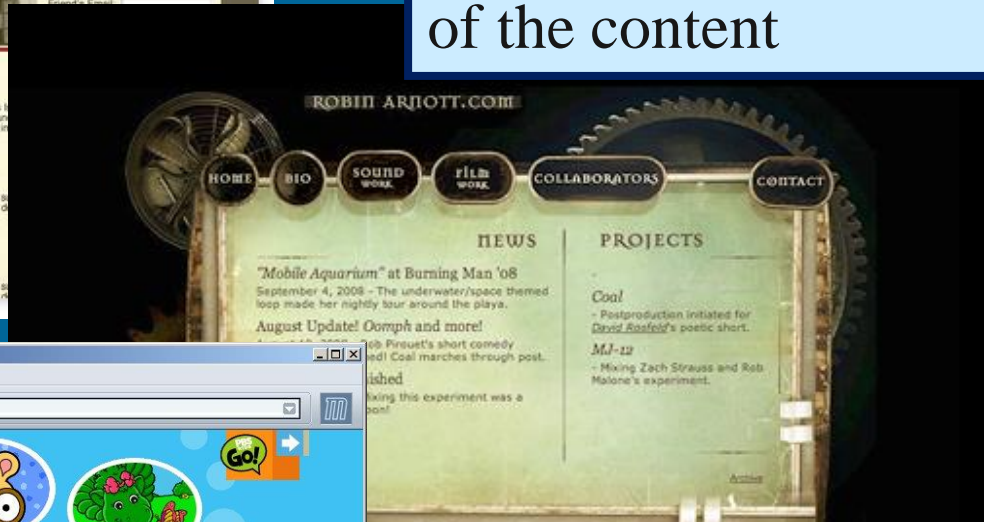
of the content

ROBIN ARNOTT.COM

HOME BIO SOUND WORK FILM WORK COLLABORATORS CONTACT

NEWS

"Mobile Aquarium" at Burning Man '08

September 4, 2008 - The underwater/space themed loop made her nightly tour around the playa.

August Update! Oomph and more!

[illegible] Pirouet's short comedy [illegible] Coal marches through post.

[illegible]ished

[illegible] this experiment was a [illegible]

PROJECTS

Coal

- Postproduction initiated for David Rosfeld's poetic short.

MJ-12

- Mixing Zach Strauss and Rob Malone's experiment.

Archive

GO!